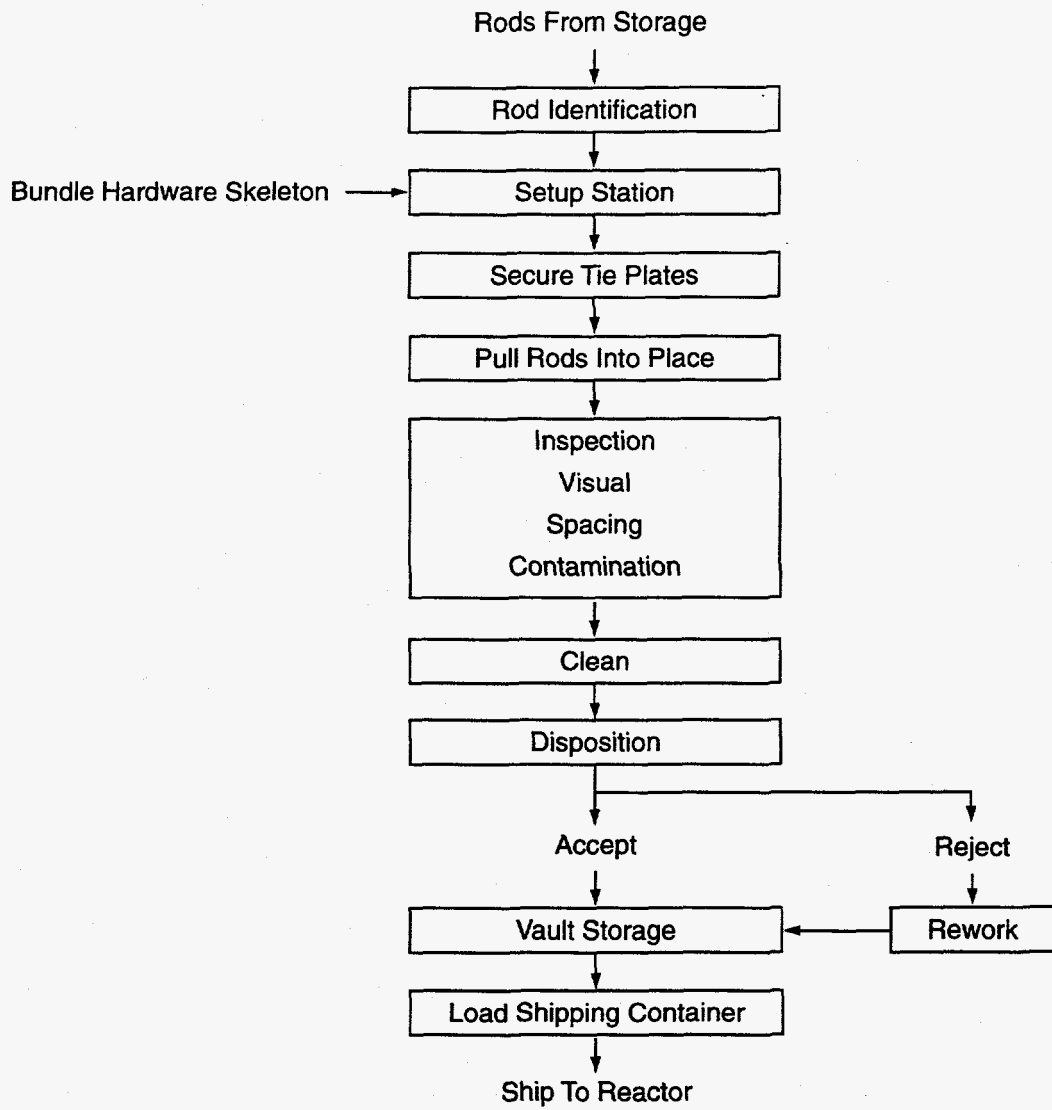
Rods From Storage

Rod Identification

Bundle Hardware Skeleton

Setup Station

Secure Tie Plates

Pull Rods Into Place

Inspection
Visual
Spacing
Contamination

Clean

Disposition

Accept

Reject

Vault Storage

Rework

Load Shipping Container

Ship To Reactor